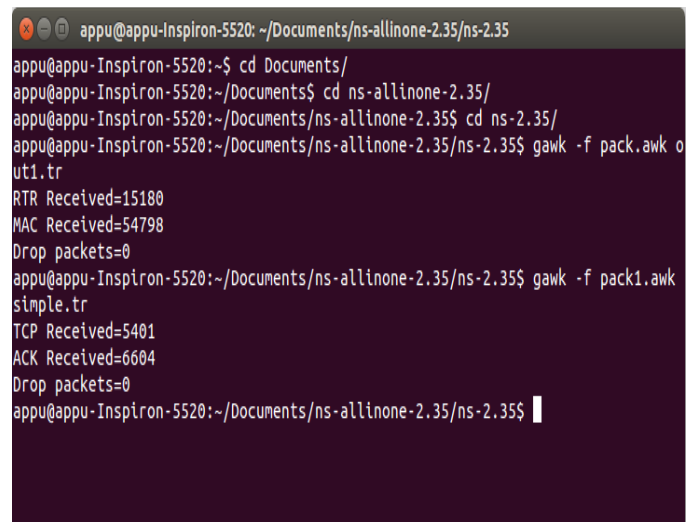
appu@appu-Inspiron-5520: ~/Documents/ns-allinone-2.35/ns-2.35

appu@appu-Inspiron-5520:~$ cd Documents/
appu@appu-Inspiron-5520:~/Documents$ cd ns-allinone-2.35/
appu@appu-Inspiron-5520:~/Documents/ns-allinone-2.35$ cd ns-2.35/
appu@appu-Inspiron-5520:~/Documents/ns-allinone-2.35/ns-2.35$ gawk -f pack.awk out1.tr
RTR Received=15180
MAC Received=54798
Drop packets=0
appu@appu-Inspiron-5520:~/Documents/ns-allinone-2.35/ns-2.35$ gawk -f pack1.awk simple.tr
TCP Received=5401
ACK Received=6604
Drop packets=0
appu@appu-Inspiron-5520:~/Documents/ns-allinone-2.35/ns-2.35$